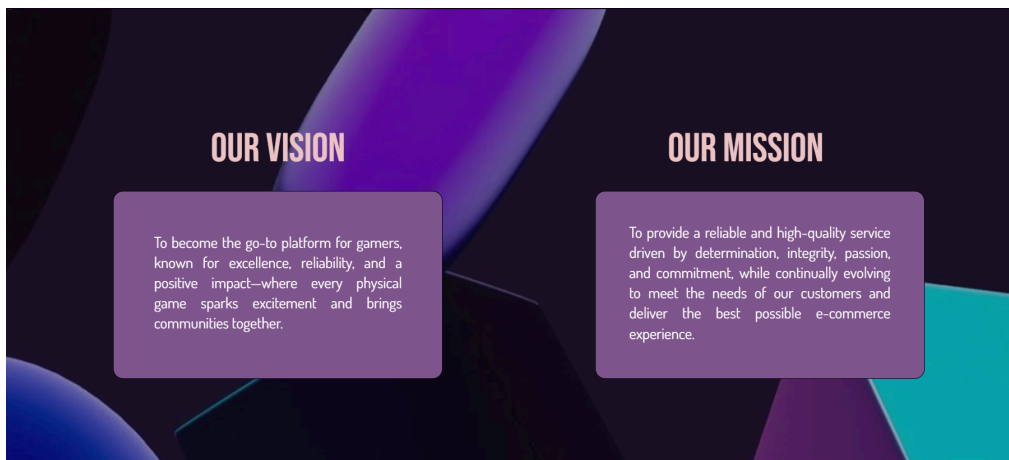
OUR VISION

To become the go-to platform for gamers, known for excellence, reliability, and a positive impact—where every physical game sparks excitement and brings communities together.

OUR MISSION

To provide a reliable and high-quality service driven by determination, integrity, passion, and commitment, while continually evolving to meet the needs of our customers and deliver the best possible e-commerce experience.